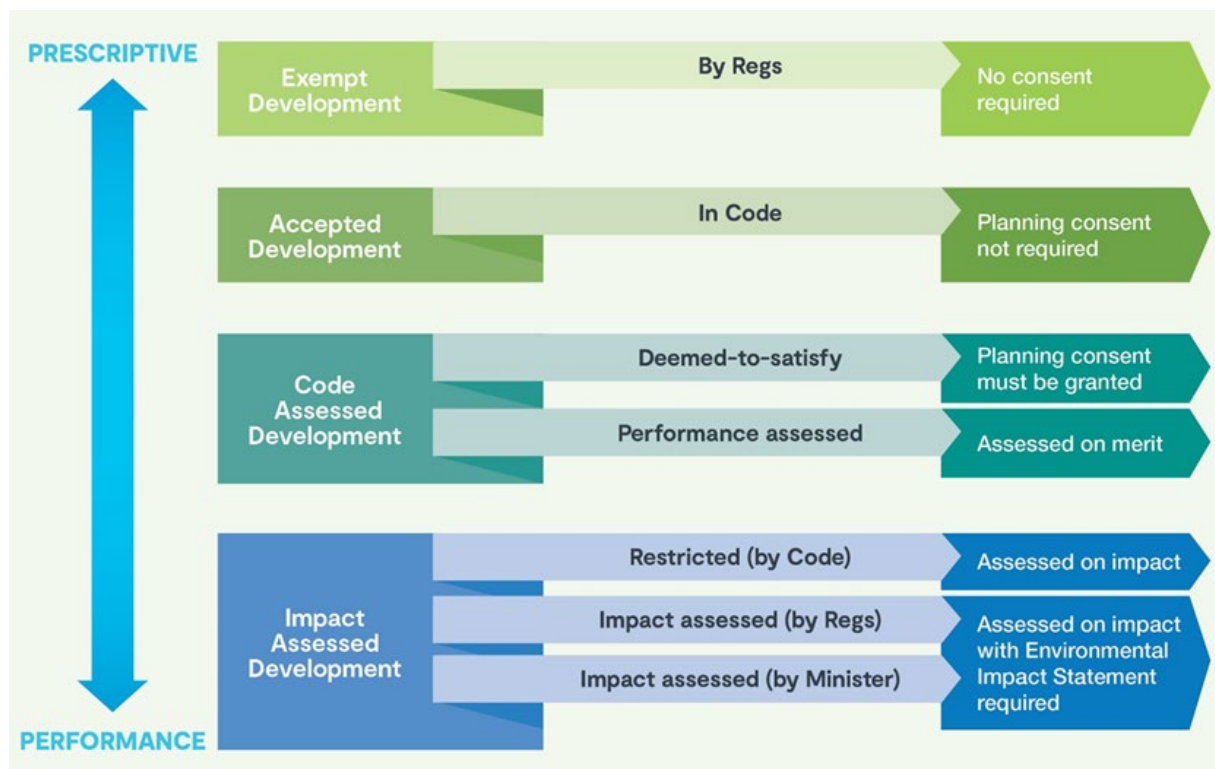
PRESCRIPTIVE

Exempt Development

By Regs

No consent required

Accepted Development

In Code

Planning consent not required

Code Assessed Development

Deemed-to-satisfy

Planning consent must be granted

Performance assessed

Assessed on merit

Impact Assessed Development

Restricted (by Code)

Assessed on impact

Impact assessed (by Regs)

Impact assessed (by Minister)

Assessed on impact with Environmental Impact Statement required

PERFORMANCE